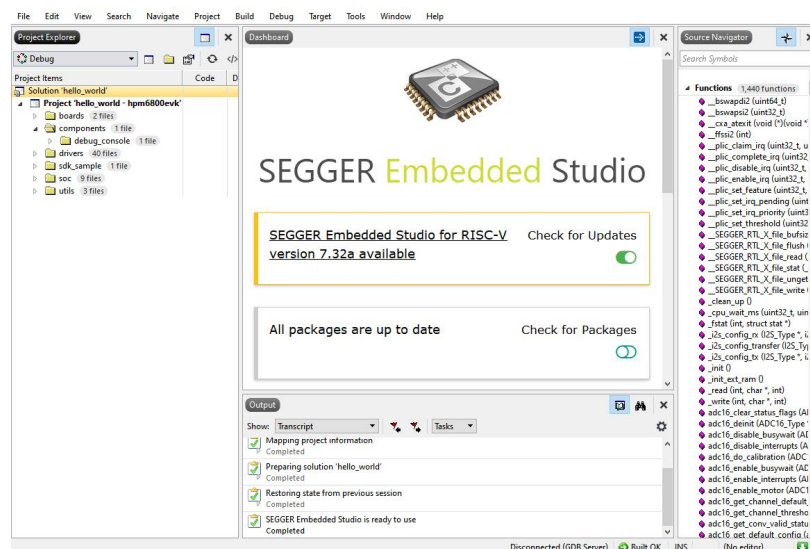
File Edit View Search Navigate Project Build Debug Target Tools Window Help

Project Explorer

Debug

Project Items Code D

Solution 'hello_world'
Project 'hello_world - hpm6800evk'
boards 2 files
components 1 file
debug_console 1 file
drivers 40 files
sdk_sample 1 file
soc 9 files
utils 3 files

Dashboard

SEGGER Embedded Studio

SEGGER Embedded Studio for RISC-V version 7.32a available

Check for Updates

All packages are up to date

Check for Packages

Output

Show: Transcript Tasks

Mapping project information
Completed
Preparing solution 'hello_world'
Completed
Restoring state from previous session
Completed
SEGGER Embedded Studio is ready to use
Completed

Source Navigator

Search Symbols

Functions 1,440 functions
__bswapdi2 (uint64_t)
__bswapsi2 (uint32_t)
__cxa_atexit (void (*)(void *
__ffssi2 (int)
__plic_claim_irq (uint32_t, u
__plic_complete_irq (uint32
__plic_disable_irq (uint32_t,
__plic_enable_irq (uint32_t,
__plic_set_feature (uint32_t,
__plic_set_irq_pending (uint
__plic_set_irq_priority (uint3
__plic_set_threshold (uint32
__SEGGER_RTL_X_file_bufsiz
__SEGGER_RTL_X_file_flush (
__SEGGER_RTL_X_file_read (
__SEGGER_RTL_X_file_stat (_
__SEGGER_RTL_X_file_unget
__SEGGER_RTL_X_file_write (
_clean_up ()
_cpu_wait_ms (uint32_t, uin
_fstat (int, struct stat *)
_i2s_config_rx (I2S_Type *, i
_i2s_config_transfer (I2S_Ty
_i2s_config_tx (I2S_Type *, i
_init ()
_init_ext_ram ()
_read (int, char *, int)
_write (int, char *, int)
adc16_clear_status_flags (AD
adc16_deinit (ADC16_Type
adc16_disable_busywait (AD
adc16_disable_interrupts (A
adc16_do_calibration (ADC
adc16_enable_busywait (AD
adc16_enable_interrupts (A
adc16_enable_motor (ADC1
adc16_get_channel_default_
adc16_get_channel_thresho
adc16_get_conv_valid_statu
adc16_get_default_config (

Disconnected (GDB Server) Built OK INS (No editor)